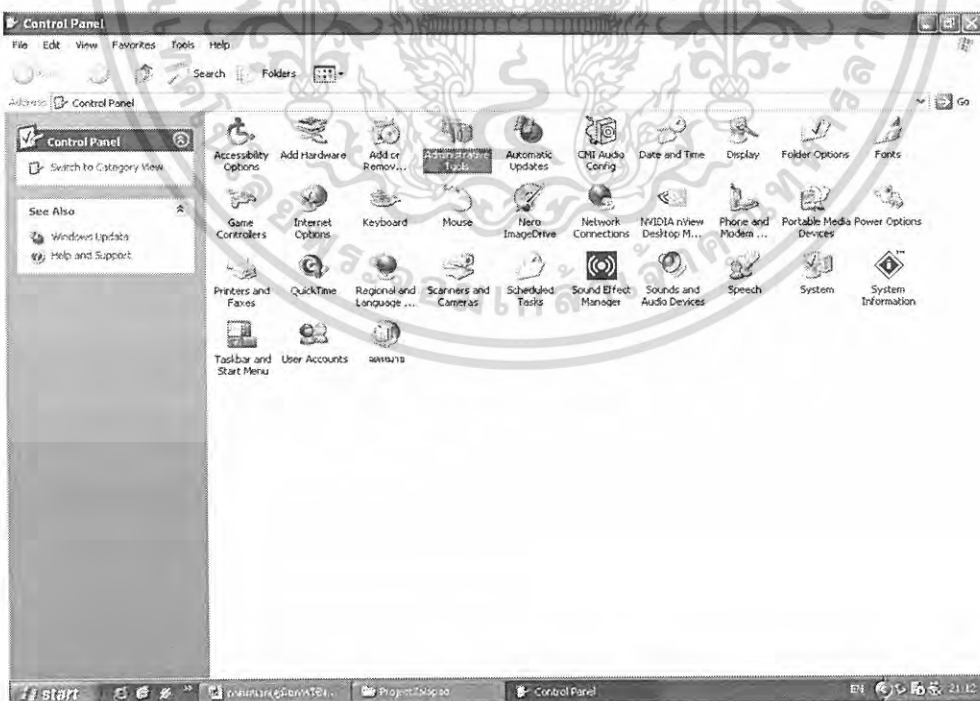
Control Panel

File Edit View Favorites Tools Help

Search Folders

Address Control Panel

Go

Control Panel

Switch to Category View

See Also

Windows Update

Help and Support

Accessibility Options

Add Hardware

Add or Remov...

Administrative Tools

Automatic Updates

CMI Audio Config

Date and Time

Display

Folder Options

Fonts

Game Controllers

Internet Options

Keyboard

Mouse

Nero ImageDrive

Network Connections

NVIDIA nView Desktop M...

Phone and Modem ...

Portable Media Devices

Power Options

Printers and Faxes

QuickTime

Regional and Language ...

Scanners and Cameras

Scheduled Tasks

Sound Effect Manager

Sounds and Audio Devices

Speech

System

System Information

Taskbar and Start Menu

User Accounts

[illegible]

start

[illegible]

Project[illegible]

Control Panel

EN 21:12